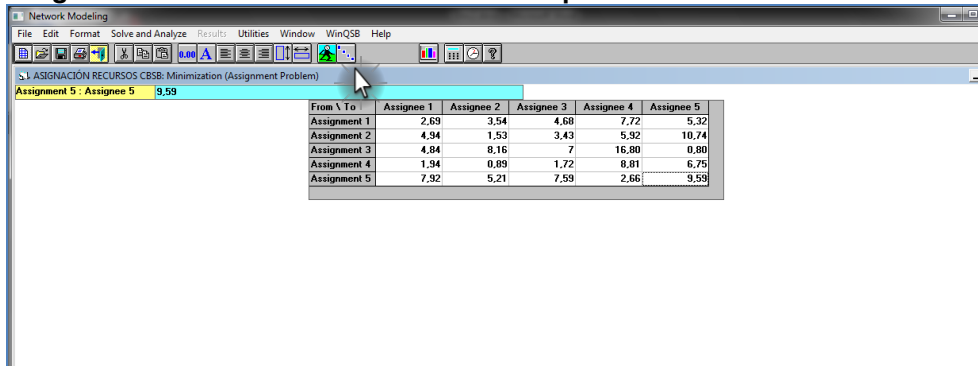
Network Modeling

File Edit Format Solve and Analyze Results Utilities Window WinQSB Help

ASIGNACIÓN RECURSOS CBSB: Minimization (Assignment Problem)

Assignment 5 : Assignee 5 9,59

| From \ To | Assignee 1 | Assignee 2 | Assignee 3 | Assignee 4 | Assignee 5 |
|---|---|---|---|---|---|
| Assignment 1 | 2,69 | 3,54 | 4,68 | 7,72 | 5,32 |
| Assignment 2 | 4,94 | 1,53 | 3,43 | 5,92 | 10,74 |
| Assignment 3 | 4,84 | 8,16 | 7 | 16,80 | 0,80 |
| Assignment 4 | 1,94 | 0,89 | 1,72 | 8,81 | 6,75 |
| Assignment 5 | 7,92 | 5,21 | 7,59 | 2,66 | 9,59 |